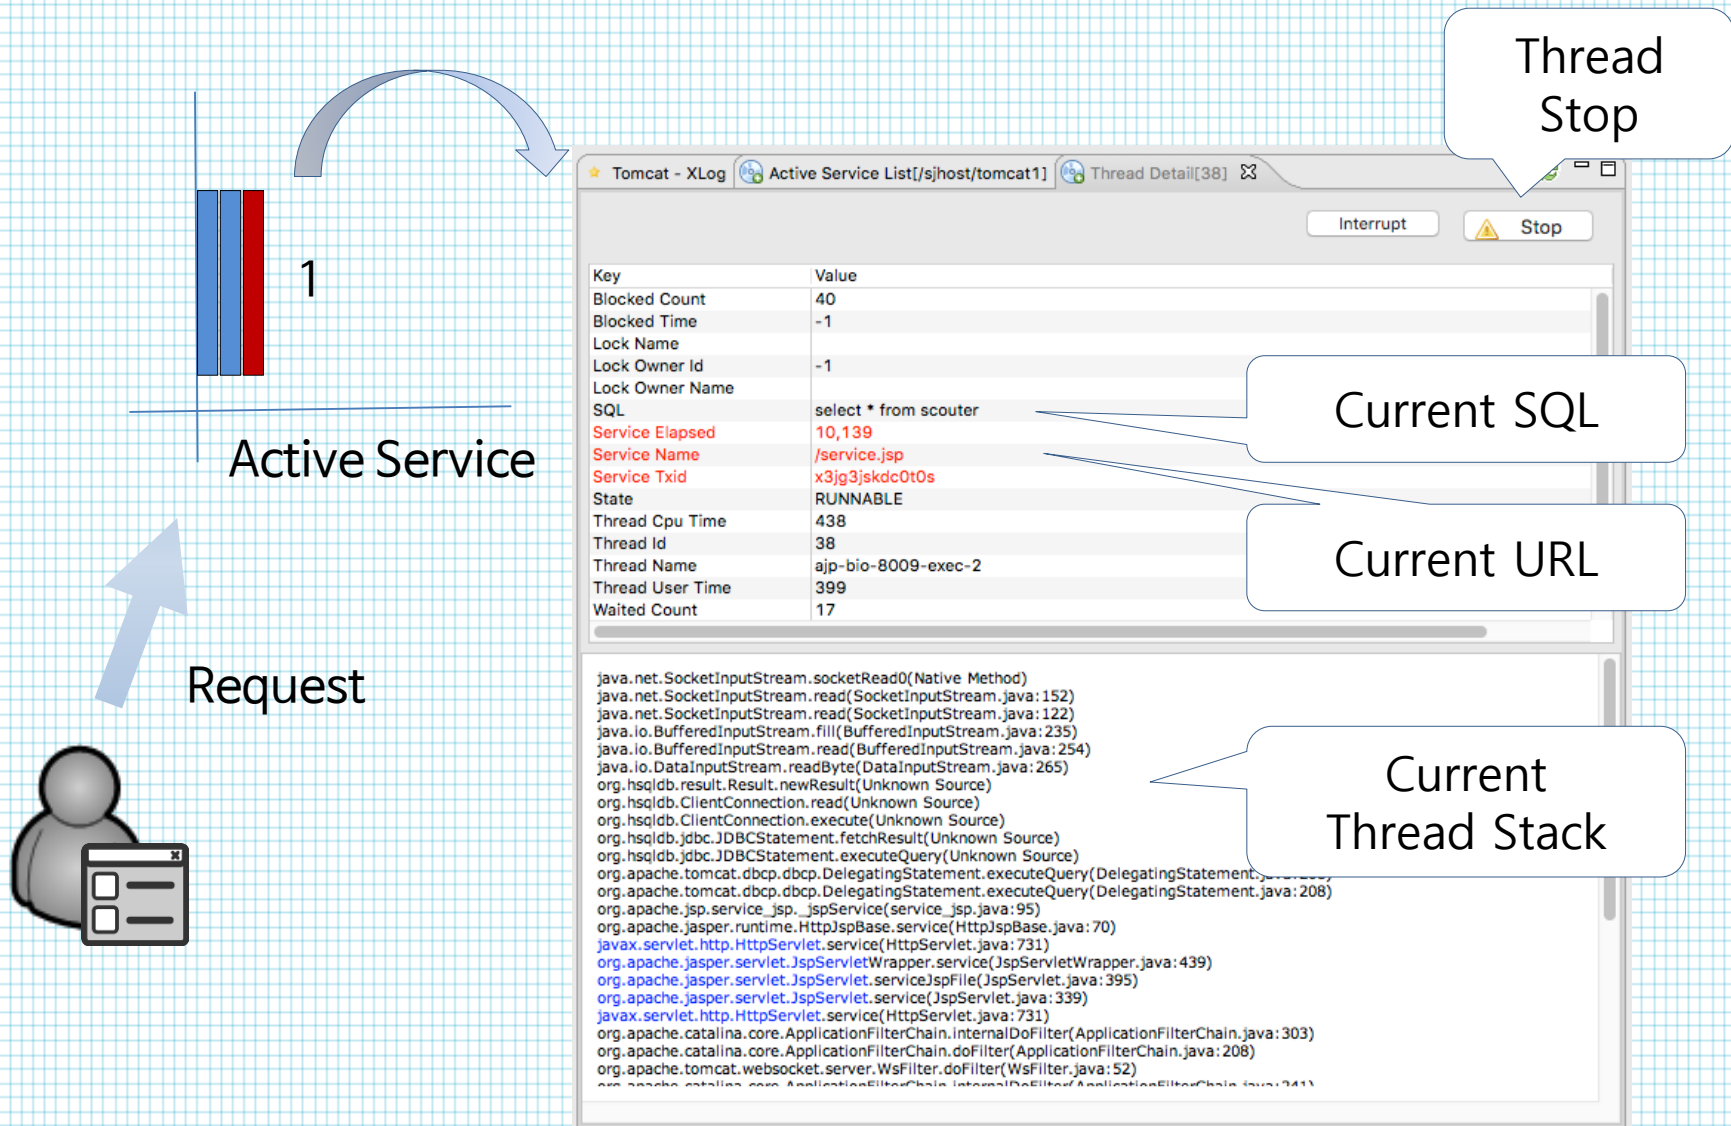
Thread Stop

1

Active Service

Request

Tomcat - XLog | Active Service List[/sjhost/tomcat1] | Thread Detail[38]

Interrupt | Stop

| Key | Value |
|---|---|
| Blocked Count | 40 |
| Blocked Time | -1 |
| Lock Name | |
| Lock Owner Id | -1 |
| Lock Owner Name | |
| SQL | select * from scouter |
| Service Elapsed | 10,139 |
| Service Name | /service.jsp |
| Service Txid | x3jg3jskdc0t0s |
| State | RUNNABLE |
| Thread Cpu Time | 438 |
| Thread Id | 38 |
| Thread Name | ajp-bio-8009-exec-2 |
| Thread User Time | 399 |
| Waited Count | 17 |

Current SQL

Current URL

Current Thread Stack

java.net.SocketInputStream.socketRead0(Native Method)
java.net.SocketInputStream.read(SocketInputStream.java:152)
java.net.SocketInputStream.read(SocketInputStream.java:122)
java.io.BufferedInputStream.fill(BufferedInputStream.java:235)
java.io.BufferedInputStream.read(BufferedInputStream.java:254)
java.io.DataInputStream.readByte(DataInputStream.java:265)
org.hsqldb.result.Result.newResult(Unknown Source)
org.hsqldb.ClientConnection.read(Unknown Source)
org.hsqldb.ClientConnection.execute(Unknown Source)
org.hsqldb.jdbc.JDBCStatement.fetchResult(Unknown Source)
org.hsqldb.jdbc.JDBCStatement.executeQuery(Unknown Source)
org.apache.tomcat.dbcp.dbcp.DelegatingStatement.executeQuery(DelegatingStatement.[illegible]
org.apache.tomcat.dbcp.dbcp.DelegatingStatement.executeQuery(DelegatingStatement.java:208)
org.apache.jsp.service_jsp._jspService(service_jsp.java:95)
org.apache.jasper.runtime.HttpJspBase.service(HttpJspBase.java:70)
javax.servlet.http.HttpServlet.service(HttpServlet.java:731)
org.apache.jasper.servlet.JspServletWrapper.service(JspServletWrapper.java:439)
org.apache.jasper.servlet.JspServlet.serviceJspFile(JspServlet.java:395)
org.apache.jasper.servlet.JspServlet.service(JspServlet.java:339)
javax.servlet.http.HttpServlet.service(HttpServlet.java:731)
org.apache.catalina.core.ApplicationFilterChain.internalDoFilter(ApplicationFilterChain.java:303)
org.apache.catalina.core.ApplicationFilterChain.doFilter(ApplicationFilterChain.java:208)
org.apache.tomcat.websocket.server.WsFilter.doFilter(WsFilter.java:52)
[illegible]